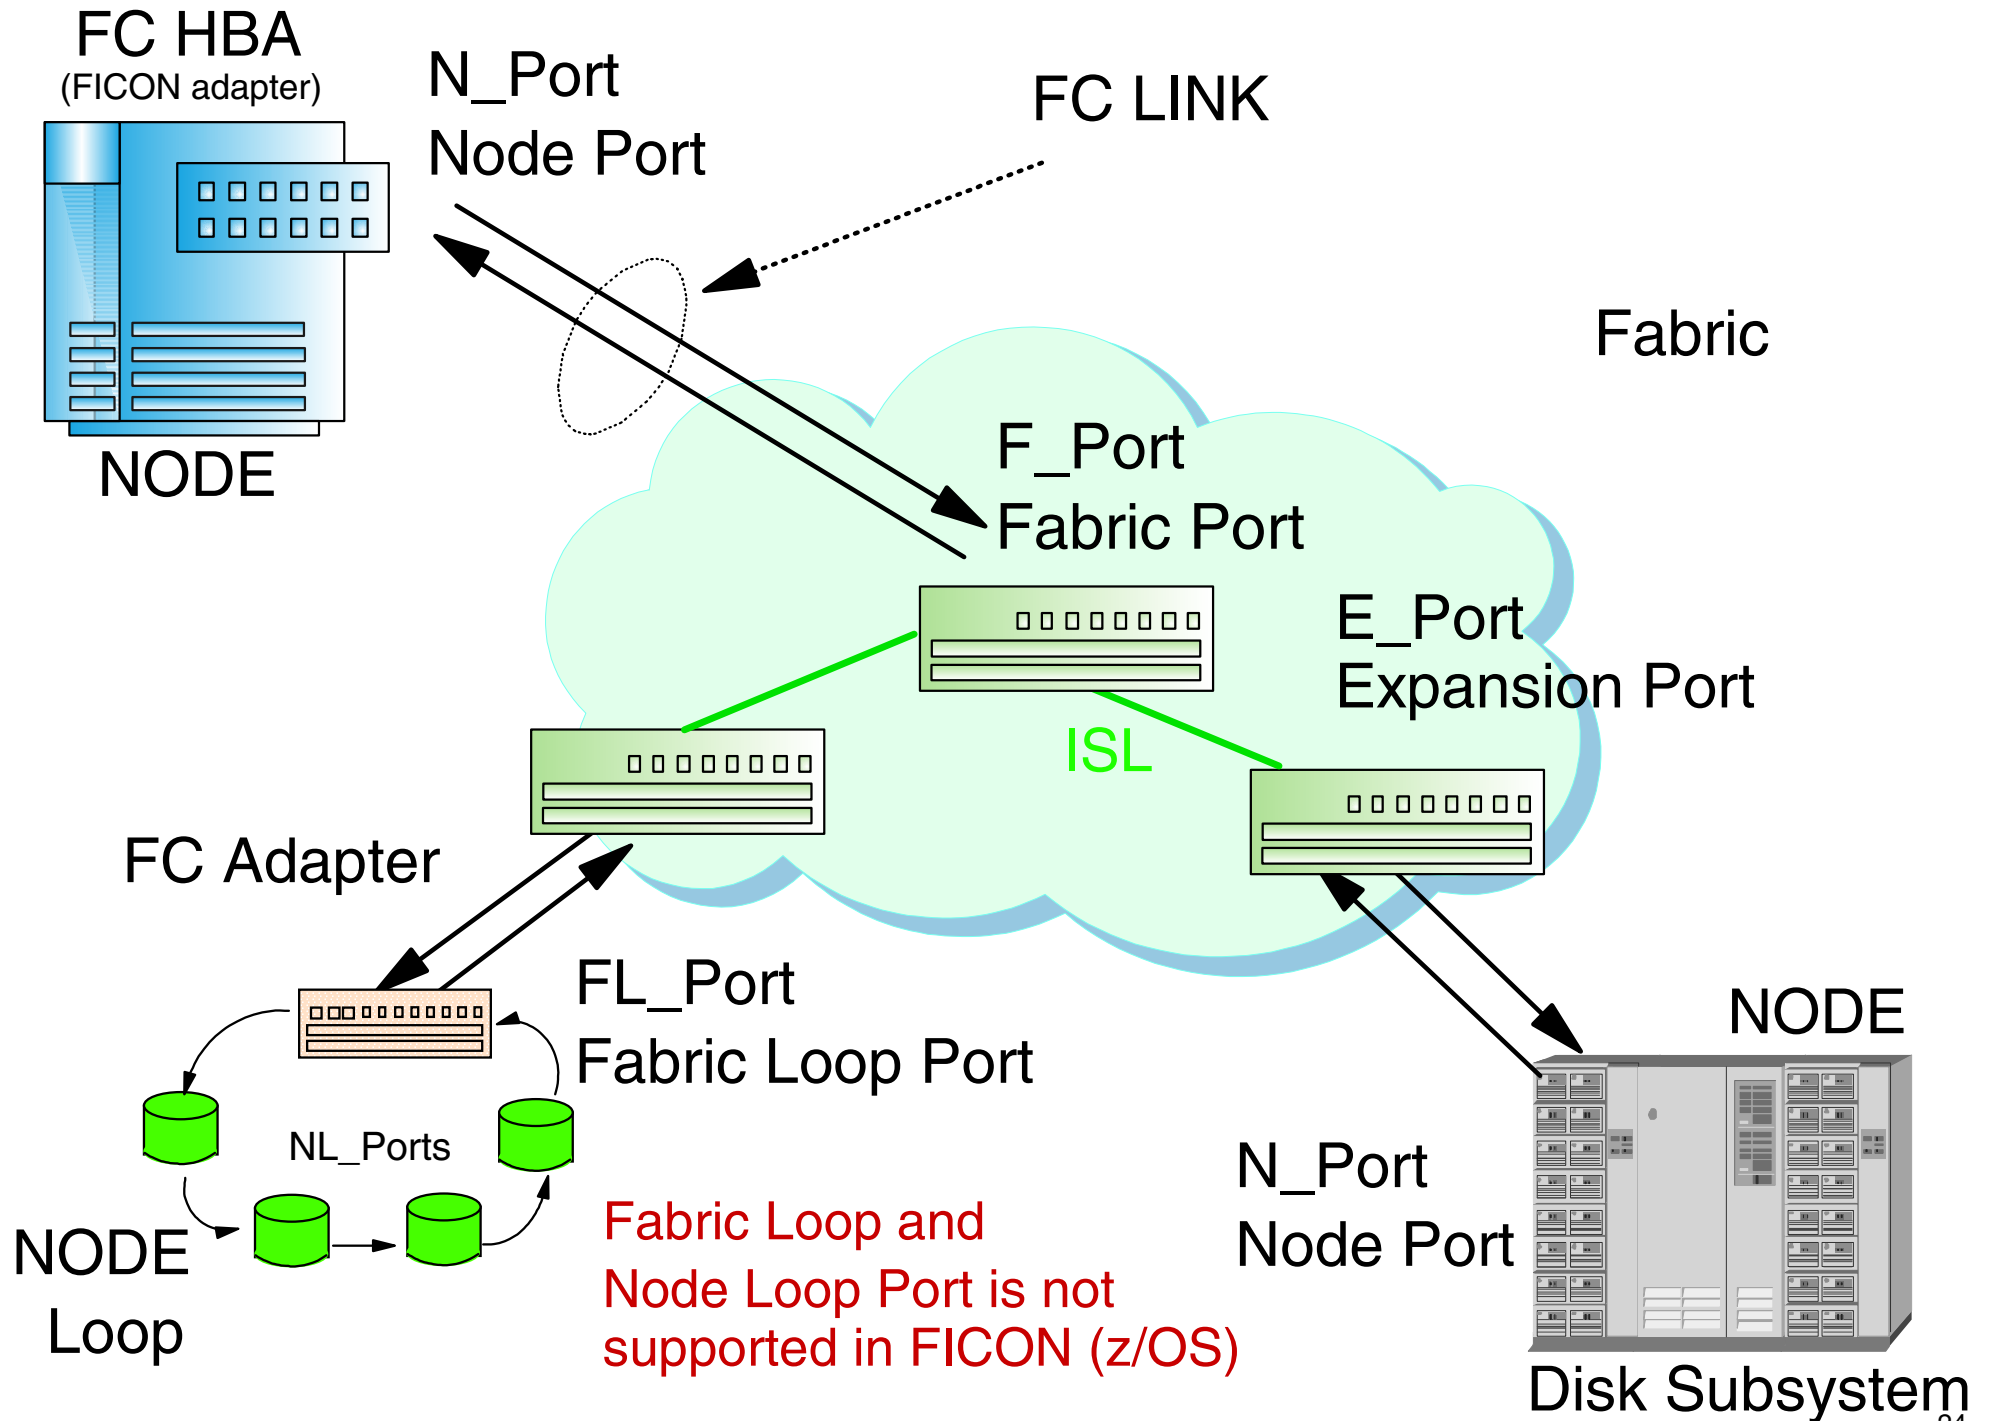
FC HBA
(FICON adapter)

N_Port
Node Port

FC LINK

NODE

Fabric

F_Port
Fabric Port

E_Port
Expansion Port

ISL

FC Adapter

FL_Port
Fabric Loop Port

NODE

NL_Ports

N_Port
Node Port

Fabric Loop and
Node Loop Port is not
supported in FICON (z/OS)

NODE
Loop

Disk Subsystem